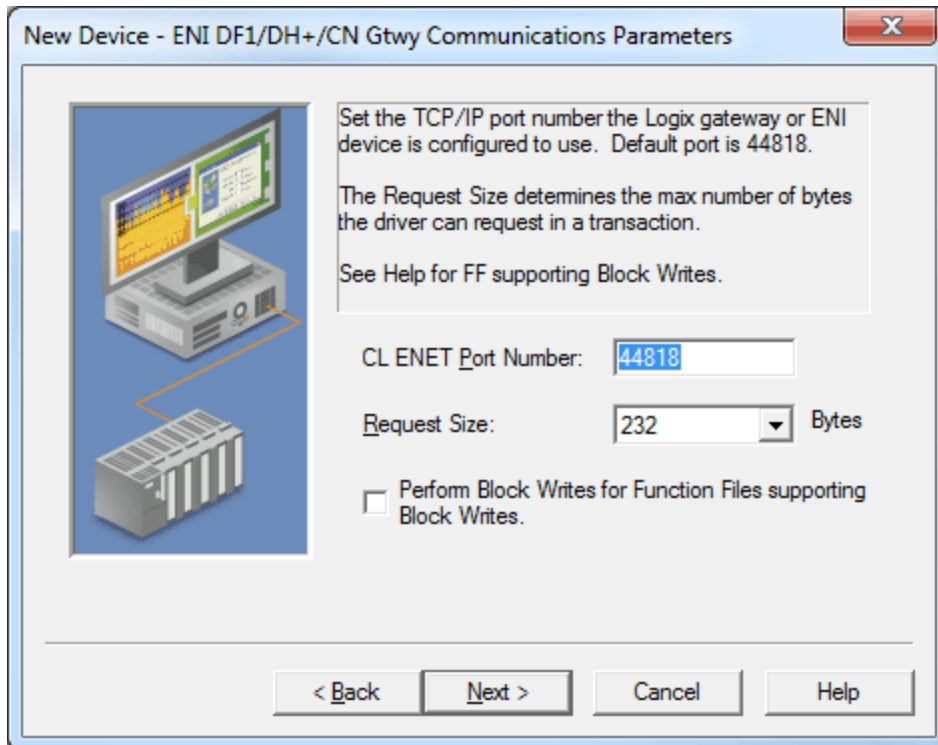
New Device - ENI DF1/DH+/CN Gtwy Communications Parameters

Set the TCP/IP port number the Logix gateway or ENI device is configured to use. Default port is 44818.

The Request Size determines the max number of bytes the driver can request in a transaction.

See Help for FF supporting Block Writes.

CL ENET Port Number: 44818

Request Size: 232 Bytes

Perform Block Writes for Function Files supporting Block Writes.

< Back | Next > | Cancel | Help